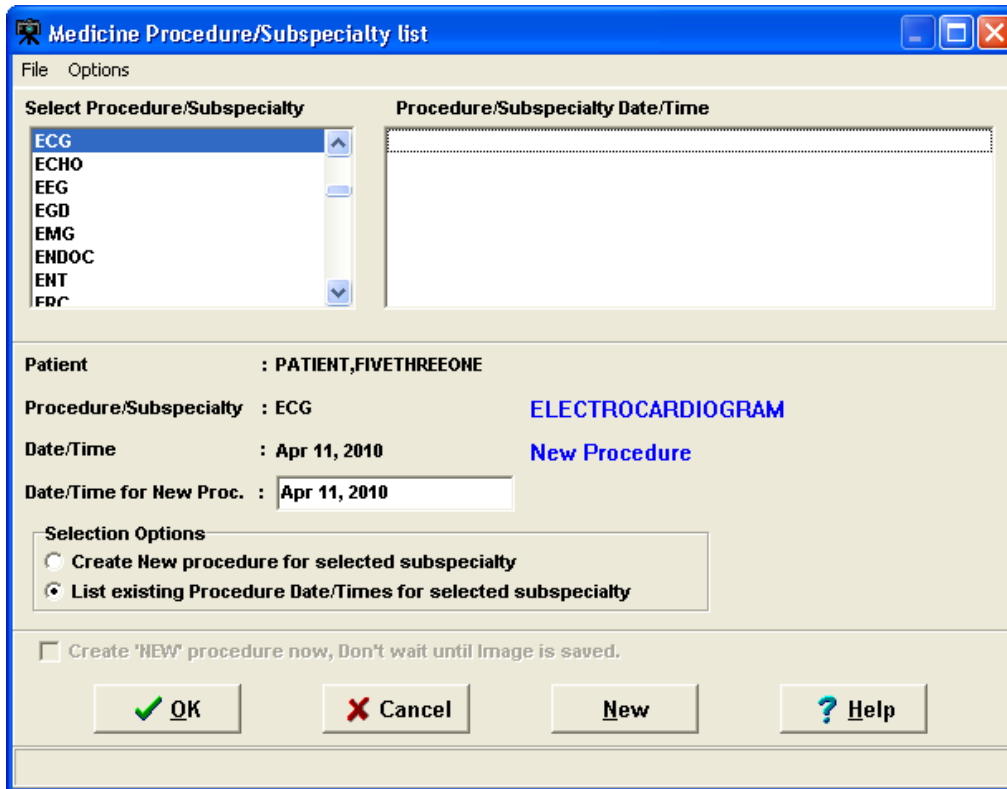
Medicine Procedure/Subspecialty list

File Options

Select Procedure/Subspecialty

ECG
ECHO
EEG
EGD
EMG
ENDOC
ENT
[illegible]

Procedure/Subspecialty Date/Time

Patient : PATIENT,FIVETHREEONE

Procedure/Subspecialty : ECG ELECTROCARDIOGRAM

Date/Time : Apr 11, 2010 New Procedure

Date/Time for New Proc. : Apr 11, 2010

Selection Options
Create New procedure for selected subspecialty
List existing Procedure Date/Times for selected subspecialty

Create 'NEW' procedure now, Don't wait until Image is saved.

OK
Cancel
New
Help